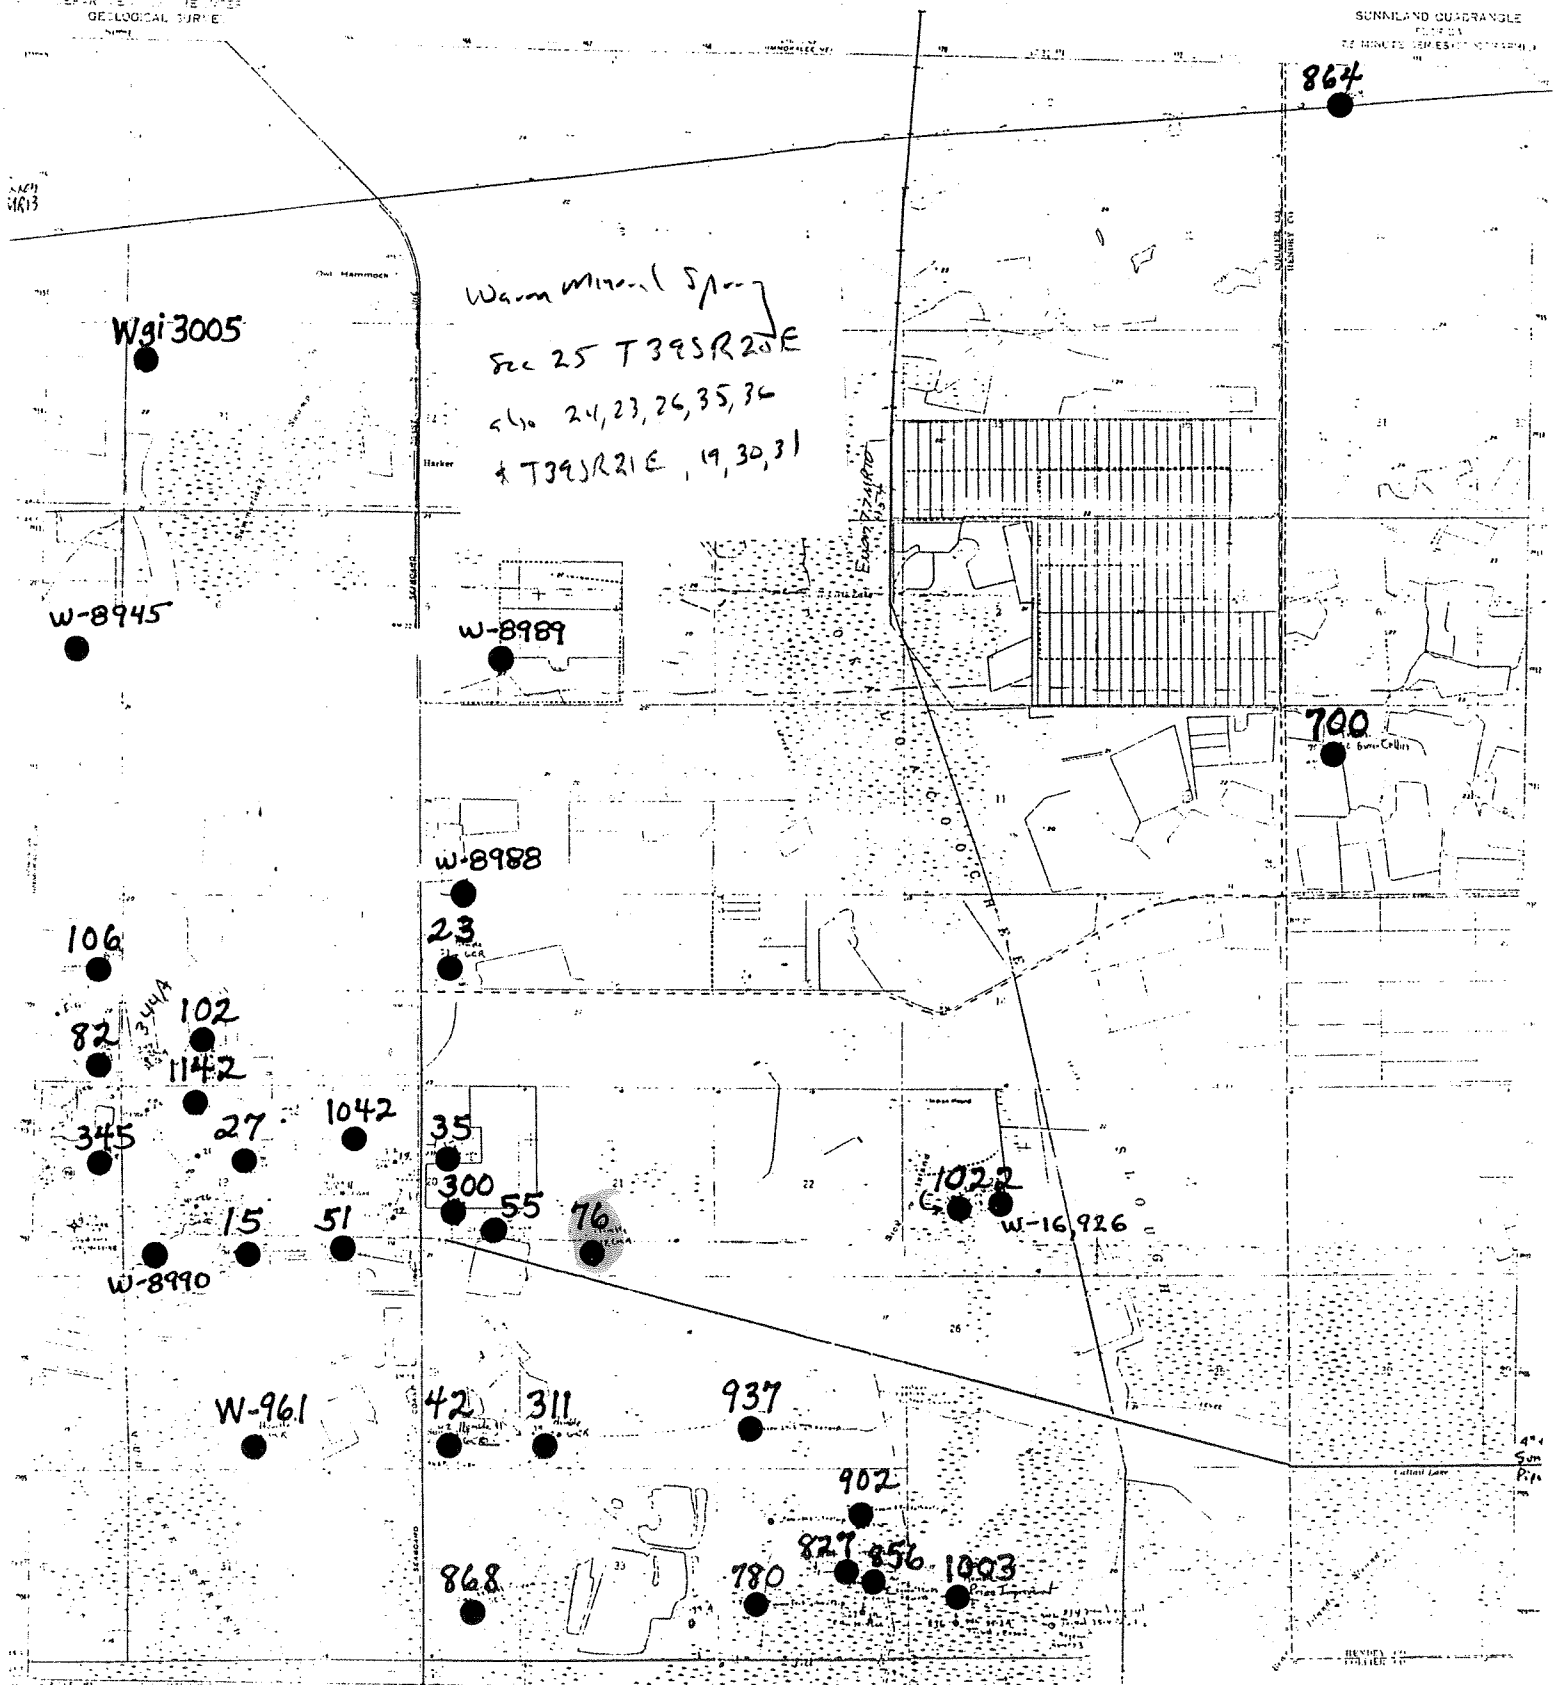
GEOLOGICAL SURVEY

SUNNILAND QUADRANGLE
FLORIDA
7.5 MINUTE SERIES (TOPOGRAPHIC)

864

Warm Mineral Spring
Sec 25 T39S R20E
also 24, 23, 26, 35, 36
& T39S R21E, 19, 30, 31

Owl Hammock

Harker

Wgi 3005

W-8945

W-8989

700

W-8988

23

106

344A

102

82

1142

1042

27

345

35

300

55

76

1022

W-16,926

15

51

W-8990

W-961

42

311

937

902

827

856

1003

868

780

COLLIER
HENDRY

HENDRY CO
COLLIER CO